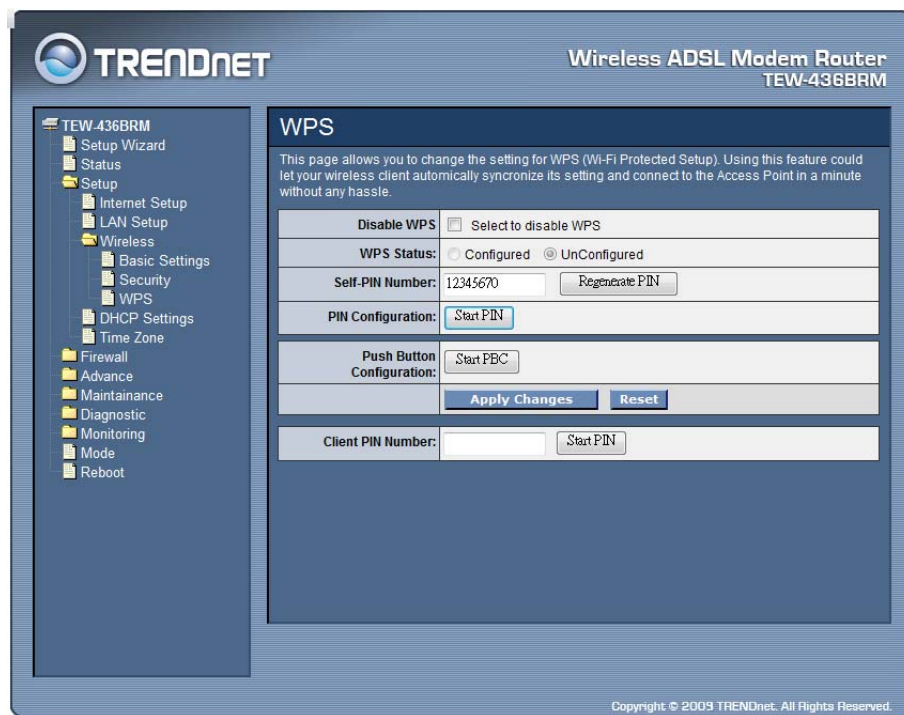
TRENDNET

Wireless ADSL Modem Router
TEW-436BRM

TEW-436BRM
Setup Wizard
Status
Setup
Internet Setup
LAN Setup
Wireless
Basic Settings
Security
WPS
DHCP Settings
Time Zone
Firewall
Advance
Maintainance
Diagnostic
Monitoring
Mode
Reboot

WPS

This page allows you to change the setting for WPS (Wi-Fi Protected Setup). Using this feature could let your wireless client automically syncronize its setting and connect to the Access Point in a minute without any hassle.

| | |
|---|---|
| Disable WPS | Select to disable WPS |
| WPS Status: | Configured UnConfigured |
| Self-PIN Number: | 12345670 Regenerate PIN |
| PIN Configuration: | Start PIN |
| Push Button Configuration: | Start PBC |
| | Apply Changes Reset |
| Client PIN Number: | Start PIN |

Copyright © 2009 TRENDnet. All Rights Reserved.